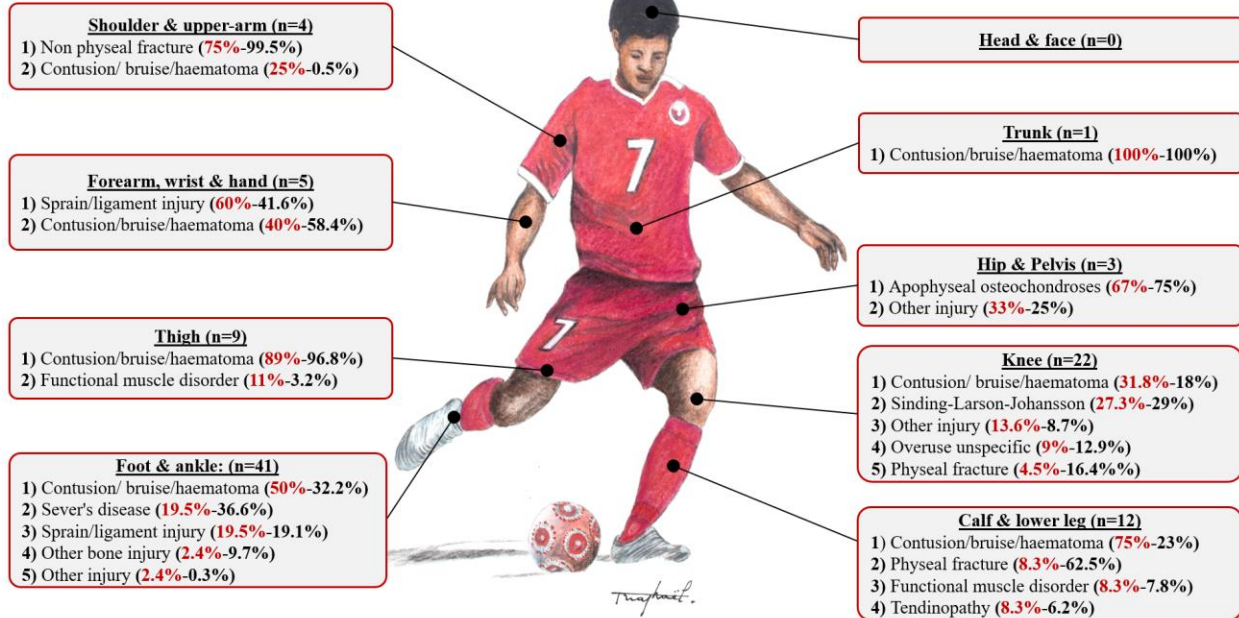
Shoulder & upper-arm (n=4)
1) Non physeal fracture (75%-99.5%)
2) Contusion/ bruise/haematoma (25%-0.5%)

Forearm, wrist & hand (n=5)
1) Sprain/ligament injury (60%-41.6%)
2) Contusion/bruise/haematoma (40%-58.4%)

Thigh (n=9)
1) Contusion/bruise/haematoma (89%-96.8%)
2) Functional muscle disorder (11%-3.2%)

Foot & ankle: (n=41)
1) Contusion/ bruise/haematoma (50%-32.2%)
2) Sever's disease (19.5%-36.6%)
3) Sprain/ligament injury (19.5%-19.1%)
4) Other bone injury (2.4%-9.7%)
5) Other injury (2.4%-0.3%)

Head & face (n=0)

Trunk (n=1)
1) Contusion/bruise/haematoma (100%-100%)

Hip & Pelvis (n=3)
1) Apophyseal osteochondroses (67%-75%)
2) Other injury (33%-25%)

Knee (n=22)
1) Contusion/ bruise/haematoma (31.8%-18%)
2) Sinding-Larson-Johansson (27.3%-29%)
3) Other injury (13.6%-8.7%)
4) Overuse unspecific (9%-12.9%)
5) Physeal fracture (4.5%-16.4%%)

Calf & lower leg (n=12)
1) Contusion/bruise/haematoma (75%-23%)
2) Physeal fracture (8.3%-62.5%)
3) Functional muscle disorder (8.3%-7.8%)
4) Tendinopathy (8.3%-6.2%)

7
7
Raphaël.